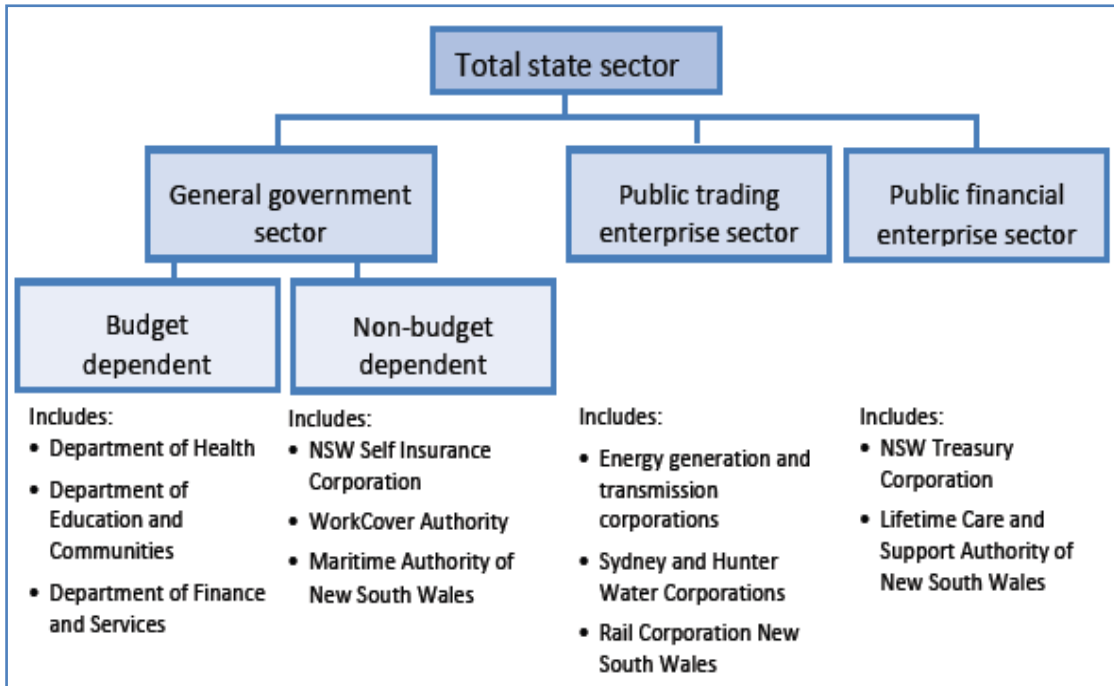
Total state sector

General government sector

Public trading enterprise sector

Public financial enterprise sector

Budget dependent

Non-budget dependent

Includes:
- Department of Health
- Department of Education and Communities
- Department of Finance and Services

Includes:
- NSW Self Insurance Corporation
- WorkCover Authority
- Maritime Authority of New South Wales

Includes:
- Energy generation and transmission corporations
- Sydney and Hunter Water Corporations
- Rail Corporation New South Wales

Includes:
- NSW Treasury Corporation
- Lifetime Care and Support Authority of New South Wales